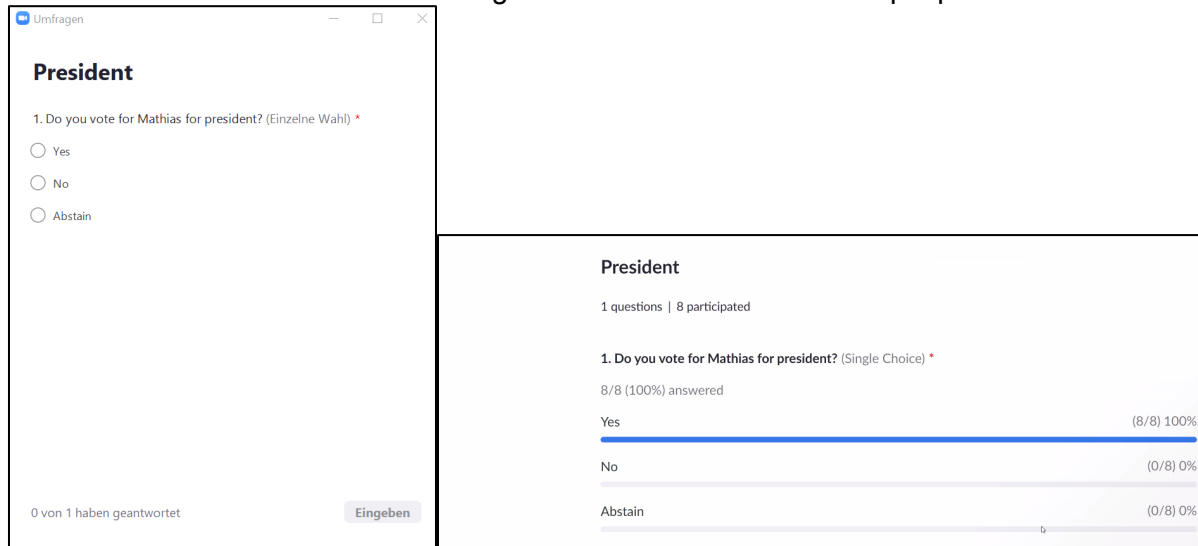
Umfragen

President

1. Do you vote for Mathias for president? (Einzelne Wahl) *

Yes

No

Abstain

0 von 1 haben geantwortet

Eingeben

President

1 questions | 8 participated

1. Do you vote for Mathias for president? (Single Choice) *

8/8 (100%) answered

Yes (8/8) 100%

No (0/8) 0%

Abstain (0/8) 0%